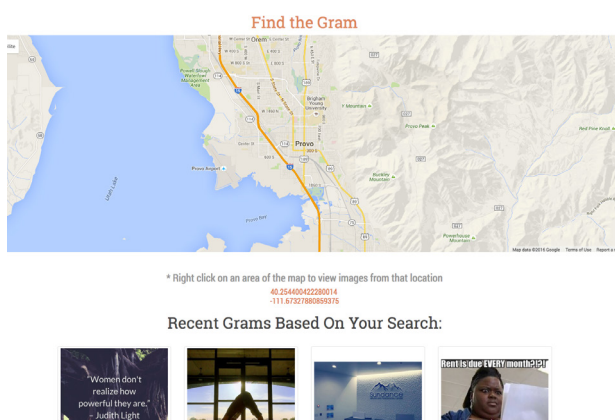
Find the Gram

Orem
Provo
Brigham Young University
Y Mountain
Provo Peak
Provo Airport
Utah Lake
Provo Bay
Buckley Mountain
Red Pine Knoll
Powell Slough Waterfowl Management Area
Squaw Peak
Map data ©2015 Google Terms of Use Report a map error

* Right click on an area of the map to view images from that location
40.254400422280014
-111.67327880859375

Recent Grams Based On Your Search:

"Women don't realize how powerful they are." - Judith Light

Rent is due EVERY month?!?!